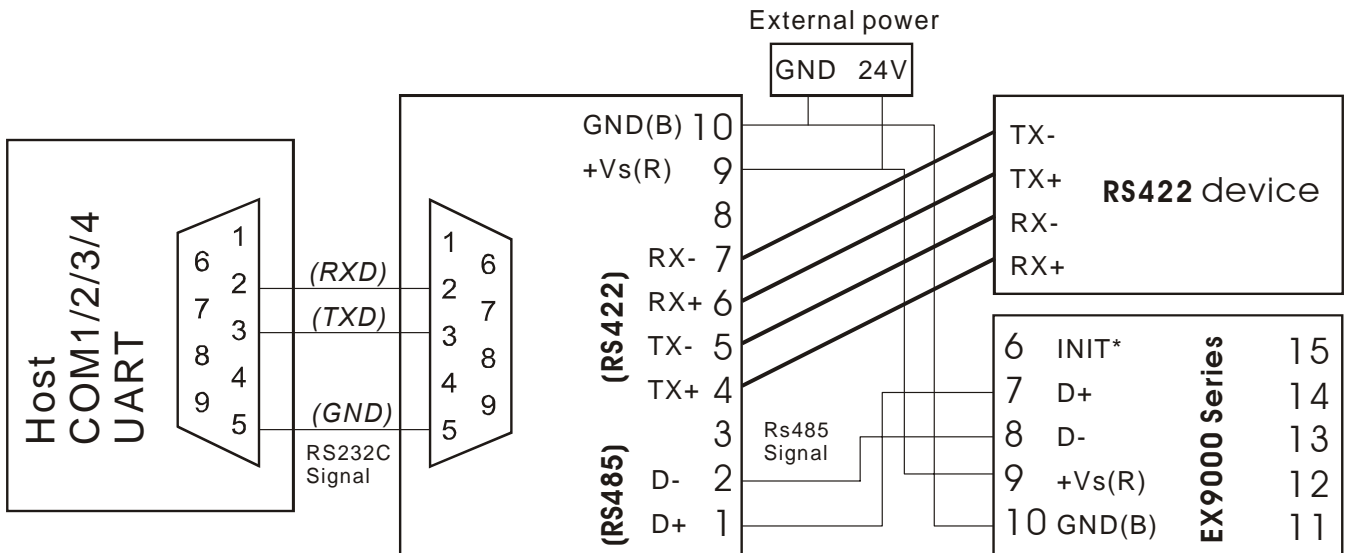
External power

GND 24V

Host
COM1/2/3/4
UART

1
6
2
7
3
8
4
9
5

(RXD)
(TXD)
(GND)
RS232C
Signal

1
6
2
7
3
8
4
9
5

GND(B) 10
+Vs(R) 9
8
RX- 7
RX+ 6
TX- 5
TX+ 4
3
D- 2
D+ 1

(RS422)
(RS485)

Rs485
Signal

TX-
TX+
RX-
RX+
RS422 device

6 INIT* 15
7 D+ 14
8 D- 13
9 +Vs(R) 12
10 GND(B) 11

EX9000 Series